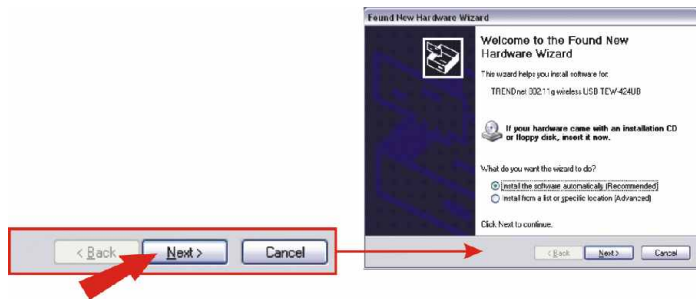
Found New Hardware Wizard

Welcome to the Found New Hardware Wizard

This wizard helps you install software for:

TRENDnet 802.11g wireless USB TEW-424UB

If your hardware came with an installation CD or floppy disk, insert it now.

What do you want the wizard to do?

Install the software automatically (Recommended)

Install from a list or specific location (Advanced)

Click Next to continue.

< Back Next > Cancel

< Back Next > Cancel